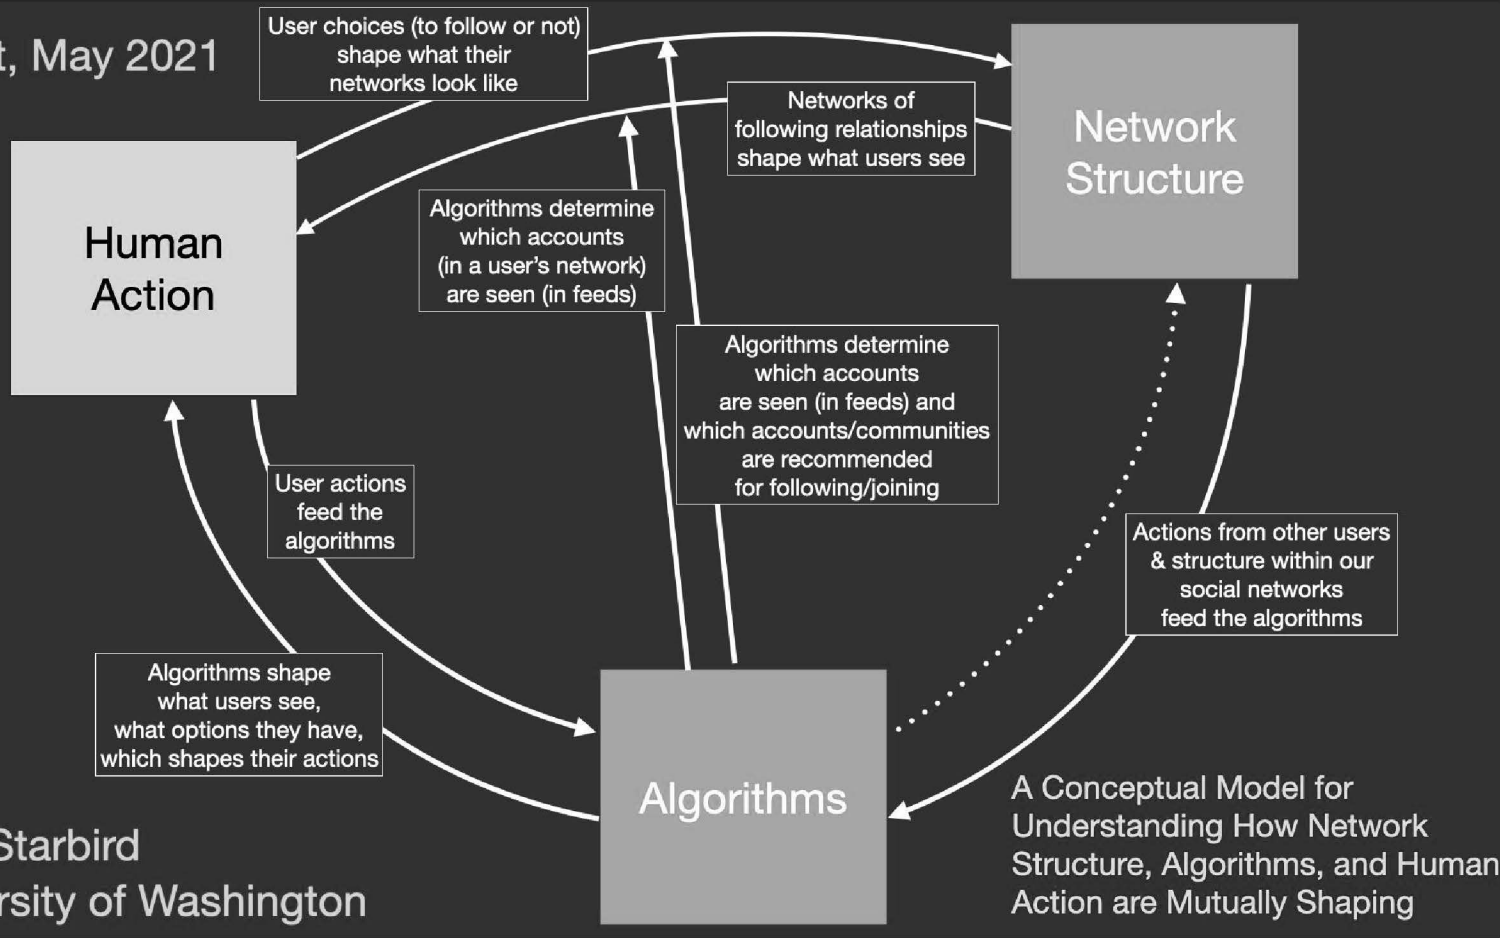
t, May 2021

User choices (to follow or not) shape what their networks look like

Network Structure

Networks of following relationships shape what users see

Human Action

Algorithms determine which accounts (in a user's network) are seen (in feeds)

Algorithms determine which accounts are seen (in feeds) and which accounts/communities are recommended for following/joining

User actions feed the algorithms

Actions from other users & structure within our social networks feed the algorithms

Algorithms shape what users see, what options they have, which shapes their actions

Algorithms

Starbird
rsity of Washington

A Conceptual Model for Understanding How Network Structure, Algorithms, and Human Action are Mutually Shaping